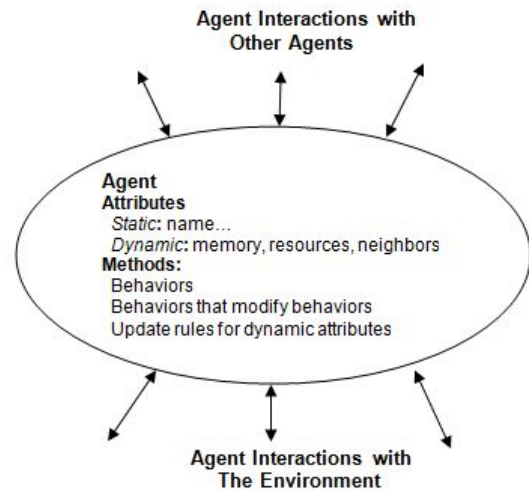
Agent Interactions with Other Agents

Agent
Attributes
Static: name…
Dynamic: memory, resources, neighbors
Methods:
Behaviors
Behaviors that modify behaviors
Update rules for dynamic attributes

Agent Interactions with The Environment